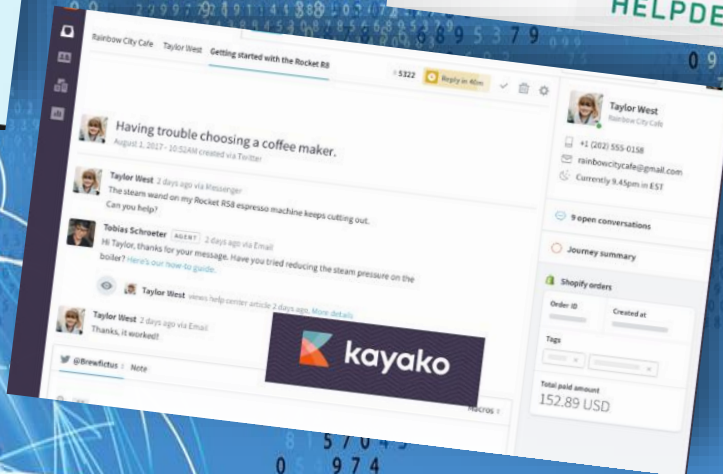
HELPDE

Rainbow City Cafe Taylor West Getting started with the Rocket R8

5322 Reply in 40m

Having trouble choosing a coffee maker.
August 1, 2017 – 10:52AM created via Twitter

Taylor West 2 days ago via Messenger
The steam wand on my Rocket R8 espresso machine keeps cutting out. Can you help?

Tobias Schroeter AGENT 2 days ago via Email
Hi Taylor, thanks for your message. Have you tried reducing the steam pressure on the boiler? Here's our how-to guide.

Taylor West views help center article 2 days ago. More details

Taylor West 2 days ago via Email
Thanks, it worked!

@Brewfictus Note

Macros

kayako

Taylor West
Rainbow City Cafe

+1 (202) 555-0158
rainbowcitycafe@gmail.com
Currently 9.45pm in EST

9 open conversations

Journey summary

Shopify orders

Order ID
Created at

Tags

Total paid amount
152.89 USD

5 7 0 4 5
0 9 7 4